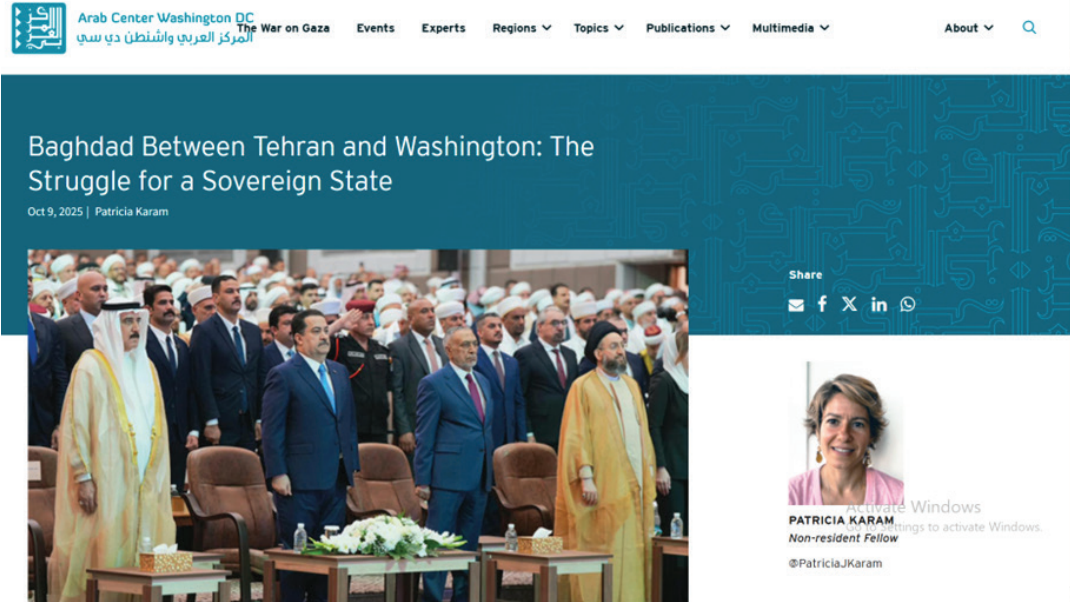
Arab Center Washington DC
المركز العربي واشنطن دي سي

The War on Gaza Events Experts Regions Topics Publications Multimedia About

Baghdad Between Tehran and Washington: The Struggle for a Sovereign State

Oct 9, 2025 | Patricia Karam

Share

Activate Windows
Go to Settings to activate Windows.

PATRICIA KARAM
Non-resident Fellow

@PatriciaJKaram